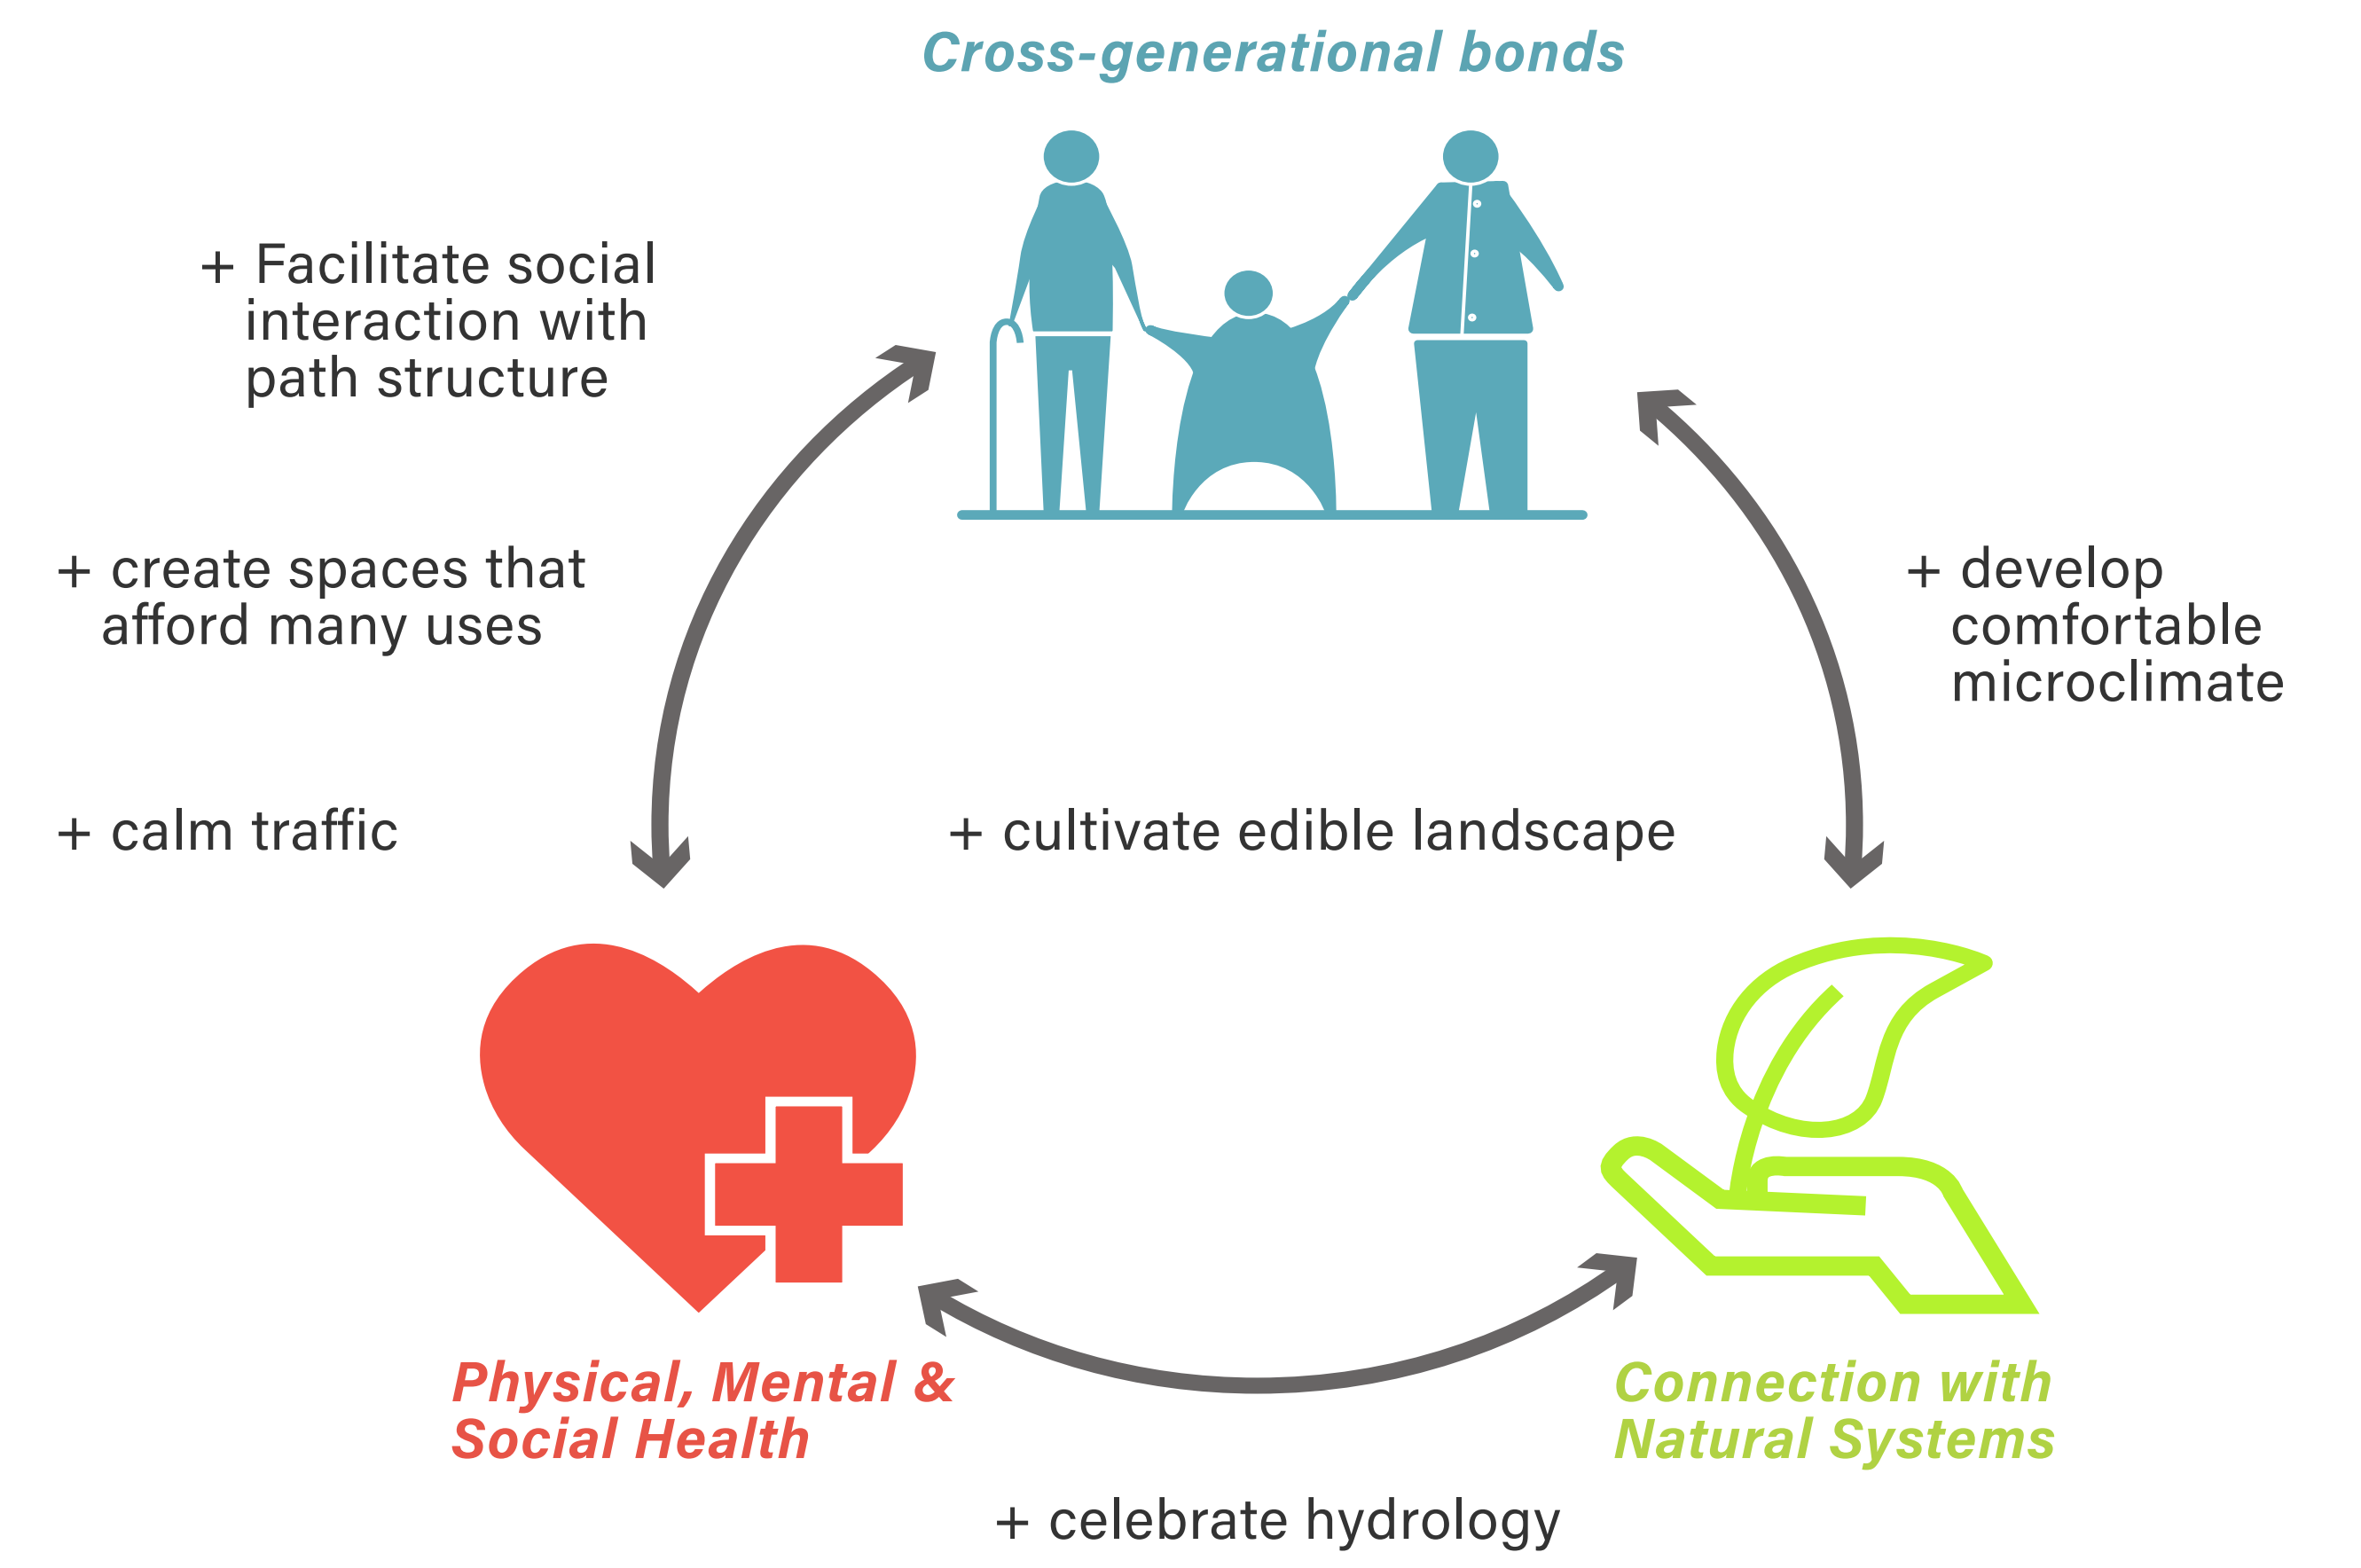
Cross-generational bonds

+ Facilitate social interaction with path structure

+ create spaces that afford many uses

+ calm traffic

+ develop comfortable microclimate

+ cultivate edible landscape

Physical, Mental & Social Health

Connection with Natural Systems

+ celebrate hydrology